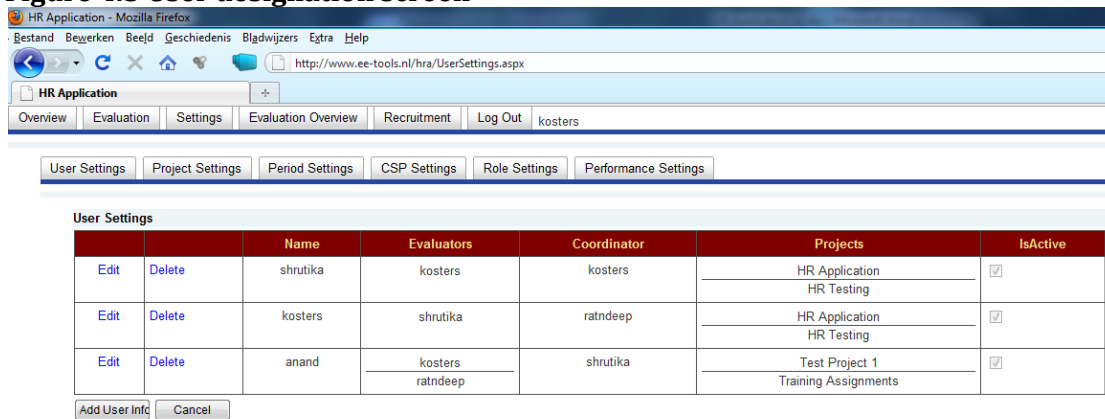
HR Application - Mozilla Firefox

Bestand Bewerken Beeld Geschiedenis Bladwijzers Extra Help

http://www.ee-tools.nl/hra/UserSettings.aspx

HR Application

Overview | Evaluation | Settings | Evaluation Overview | Recruitment | Log Out | kosters

User Settings | Project Settings | Period Settings | CSP Settings | Role Settings | Performance Settings

User Settings

| | | Name | Evaluators | Coordinator | Projects | IsActive |
|---|---|---|---|---|---|---|
| Edit | Delete | shrutika | kosters | kosters | HR Application<br>HR Testing | |
| Edit | Delete | kosters | shrutika | ratndeep | HR Application<br>HR Testing | |
| Edit | Delete | anand | kosters<br>ratndeep | shrutika | Test Project 1<br>Training Assignments | |

Add User Info | Cancel